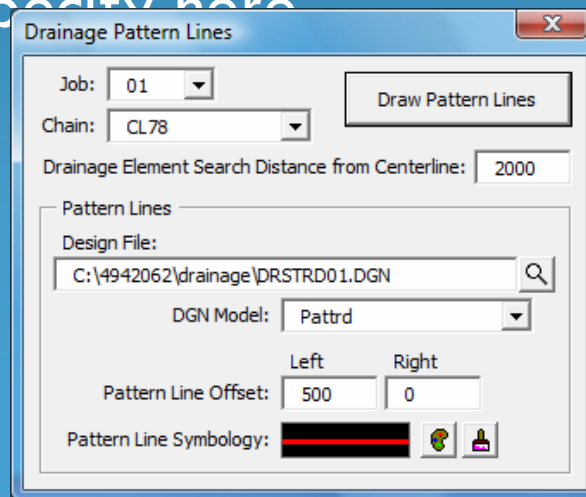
Drainage Pattern Lines

Job: 01

Chain: CL78

Draw Pattern Lines

Drainage Element Search Distance from Centerline: 2000

Pattern Lines

Design File:

C:\4942062\drainage\DRSTRD01.DGN

DGN Model: Pattrd

Left Right

Pattern Line Offset: 500 0

Pattern Line Symbology: